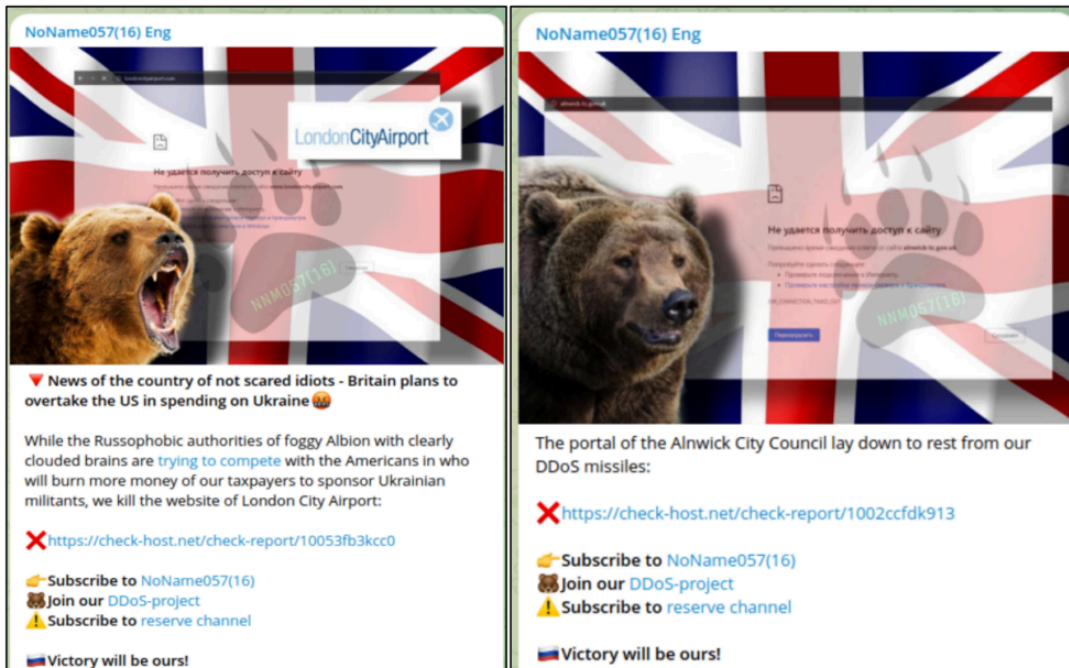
NoName057(16) Eng

londoncityairport.com

LondonCityAirport

Не удается получить доступ к сайту

NNM057(16)

News of the country of not scared idiots - Britain plans to overtake the US in spending on Ukraine

While the Russophobic authorities of foggy Albion with clearly clouded brains are trying to compete with the Americans in who will burn more money of our taxpayers to sponsor Ukrainian militants, we kill the website of London City Airport:

https://check-host.net/check-report/10053fb3kcc0

Subscribe to NoName057(16)
Join our DDoS-project
Subscribe to reserve channel

Victory will be ours!

NoName057(16) Eng

alnwick.tc.gov.uk

Не удается получить доступ к сайту

NNM057(16)

The portal of the Alnwick City Council lay down to rest from our DDoS missiles:

https://check-host.net/check-report/1002ccfdk913

Subscribe to NoName057(16)
Join our DDoS-project
Subscribe to reserve channel

Victory will be ours!